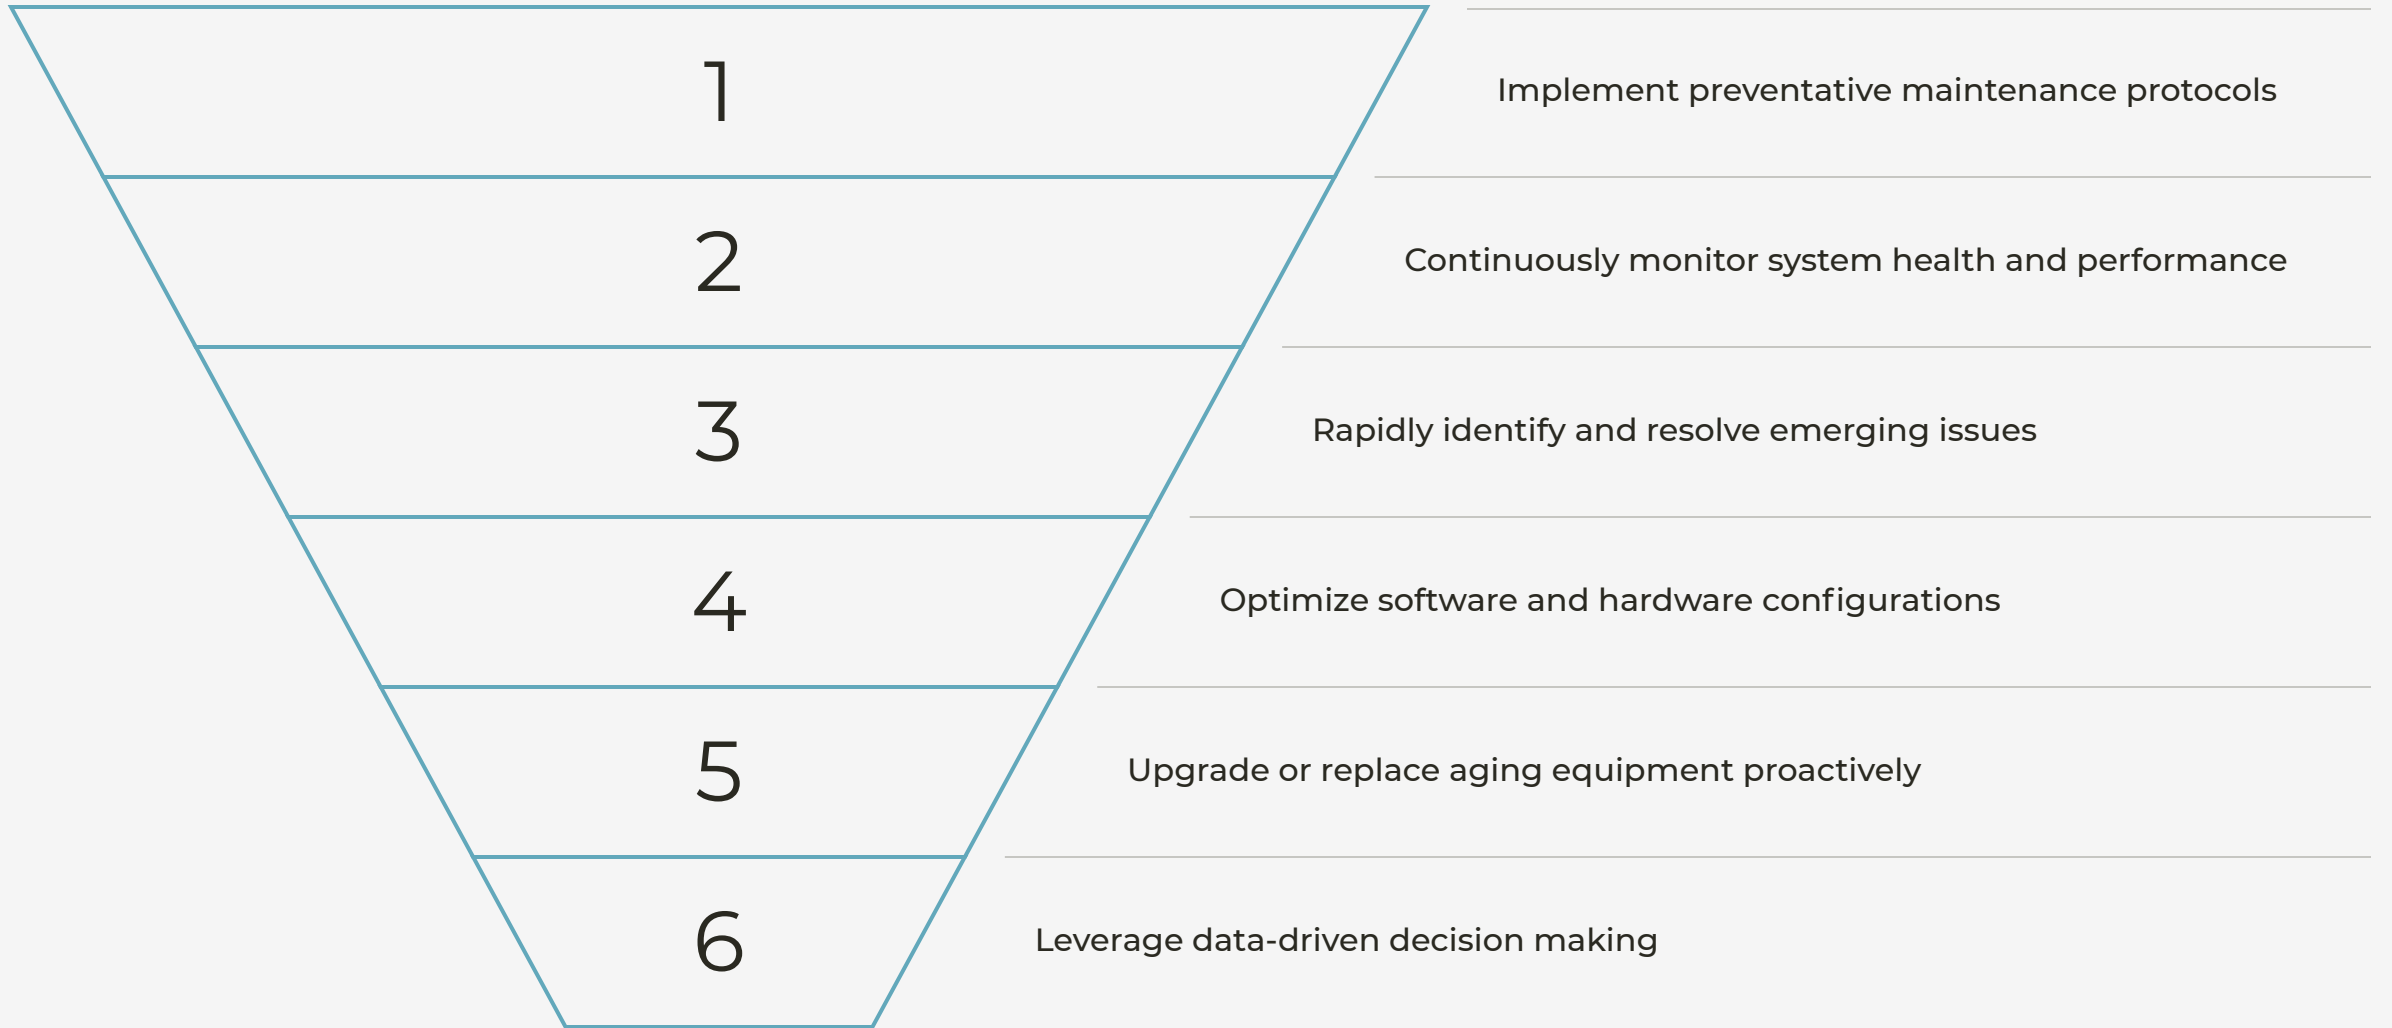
1

Implement preventative maintenance protocols

2

Continuously monitor system health and performance

3

Rapidly identify and resolve emerging issues

4

Optimize software and hardware configurations

5

Upgrade or replace aging equipment proactively

6

Leverage data-driven decision making